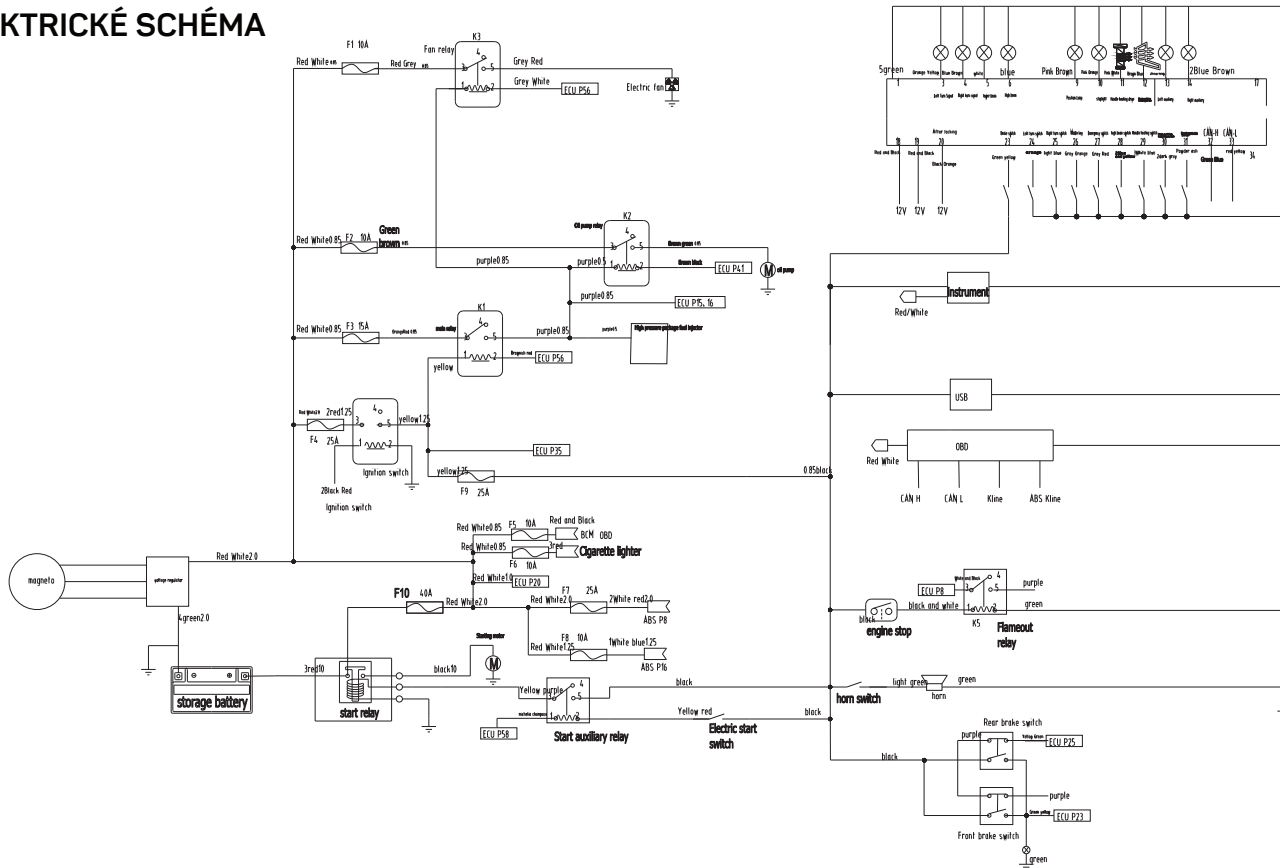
KTRICKÉ SCHÉMA

F1 10A
Red White
Red Grey
K3
Fan relay
Grey Red
Grey White
ECU P56
Electric fan

Red White0.85 F2 10A
Green brown
K2
Oil pump relay
purple0.85
purple0.5
ECU P41
oil pump
purple0.85
ECU P15, 16

Red White0.85 F3 15A
K1
main relay
purple0.85
High pressure package fuel injector
yellow
ECU P56

Red White
2red1.25
yellow1.25
F4 25A
Ignition switch
2Black Red
Ignition switch
ECU P35
yellow1.25
F9 25A
0.85black

Red White0.85 F5 10A
Red and Black
BCM OBD
Red White0.85
3red
Cigarette lighter
F6 10A
Red White1.0
ECU P20

magneto
voltage regulator
Red White2.0
4green2.0
storage battery

F10 40A
Red White2.0
F7 25A
Red White2.0
2White red2.0
ABS P8
Starting motor
F8 10A
Red White1.25
1White blue1.25
ABS P16
3red10
black10
start relay
Yellow purple
Start auxiliary relay
ECU P58
black
Yellow red
Electric start switch
black

5green
blue
Pink Brown
2Blue Brown
12V 12V 12V
CAN-H CAN-L
Green yellow
Green Blue

Instrument
Red/White
USB
OBD
Red White
CAN H
CAN L
Kline
ABS Kline

ECU P8
purple
black and white
green
black
engine stop
K5
Flameout relay

light green
green
horn
horn switch

Rear brake switch
purple
ECU P25
black
purple
ECU P23
Front brake switch
green